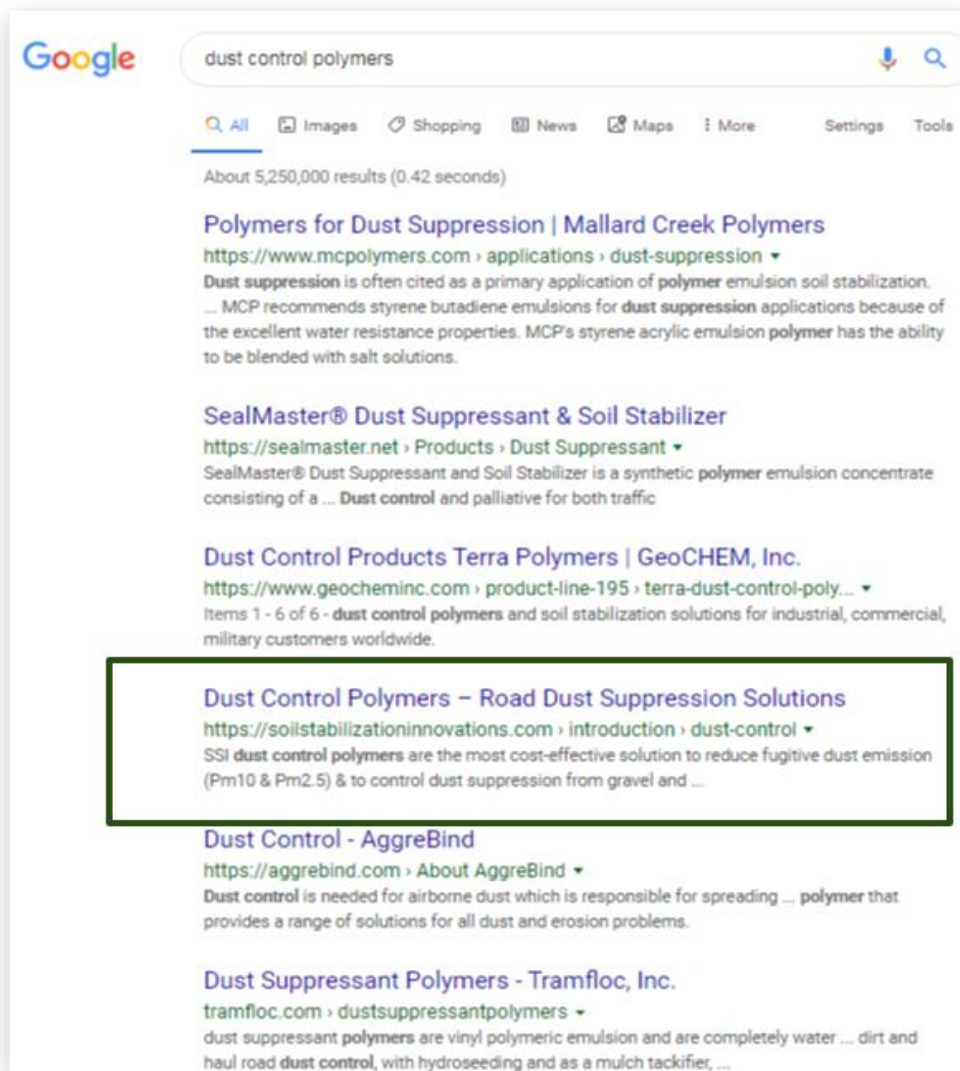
Google

dust control polymers

All Images Shopping News Maps More Settings Tools

About 5,250,000 results (0.42 seconds)

Polymers for Dust Suppression | Mallard Creek Polymers
https://www.mcpolymers.com › applications › dust-suppression ▾
Dust suppression is often cited as a primary application of polymer emulsion soil stabilization. ... MCP recommends styrene butadiene emulsions for dust suppression applications because of the excellent water resistance properties. MCP's styrene acrylic emulsion polymer has the ability to be blended with salt solutions.

SealMaster® Dust Suppressant & Soil Stabilizer
https://sealmaster.net › Products › Dust Suppressant ▾
SealMaster® Dust Suppressant and Soil Stabilizer is a synthetic polymer emulsion concentrate consisting of a ... Dust control and palliative for both traffic

Dust Control Products Terra Polymers | GeoCHEM, Inc.
https://www.geocheminc.com › product-line-195 › terra-dust-control-poly... ▾
Items 1 - 6 of 6 - dust control polymers and soil stabilization solutions for industrial, commercial, military customers worldwide.

Dust Control Polymers – Road Dust Suppression Solutions
https://soilstabilizationinnovations.com › introduction › dust-control ▾
SSI dust control polymers are the most cost-effective solution to reduce fugitive dust emission (Pm10 & Pm2.5) & to control dust suppression from gravel and ...

Dust Control - AggreBind
https://aggrebind.com › About AggreBind ▾
Dust control is needed for airborne dust which is responsible for spreading ... polymer that provides a range of solutions for all dust and erosion problems.

Dust Suppressant Polymers - Tramfloc, Inc.
tramfloc.com › dustsuppressantpolymers ▾
dust suppressant polymers are vinyl polymeric emulsion and are completely water ... dirt and haul road dust control, with hydroseeding and as a mulch tackifier, ...